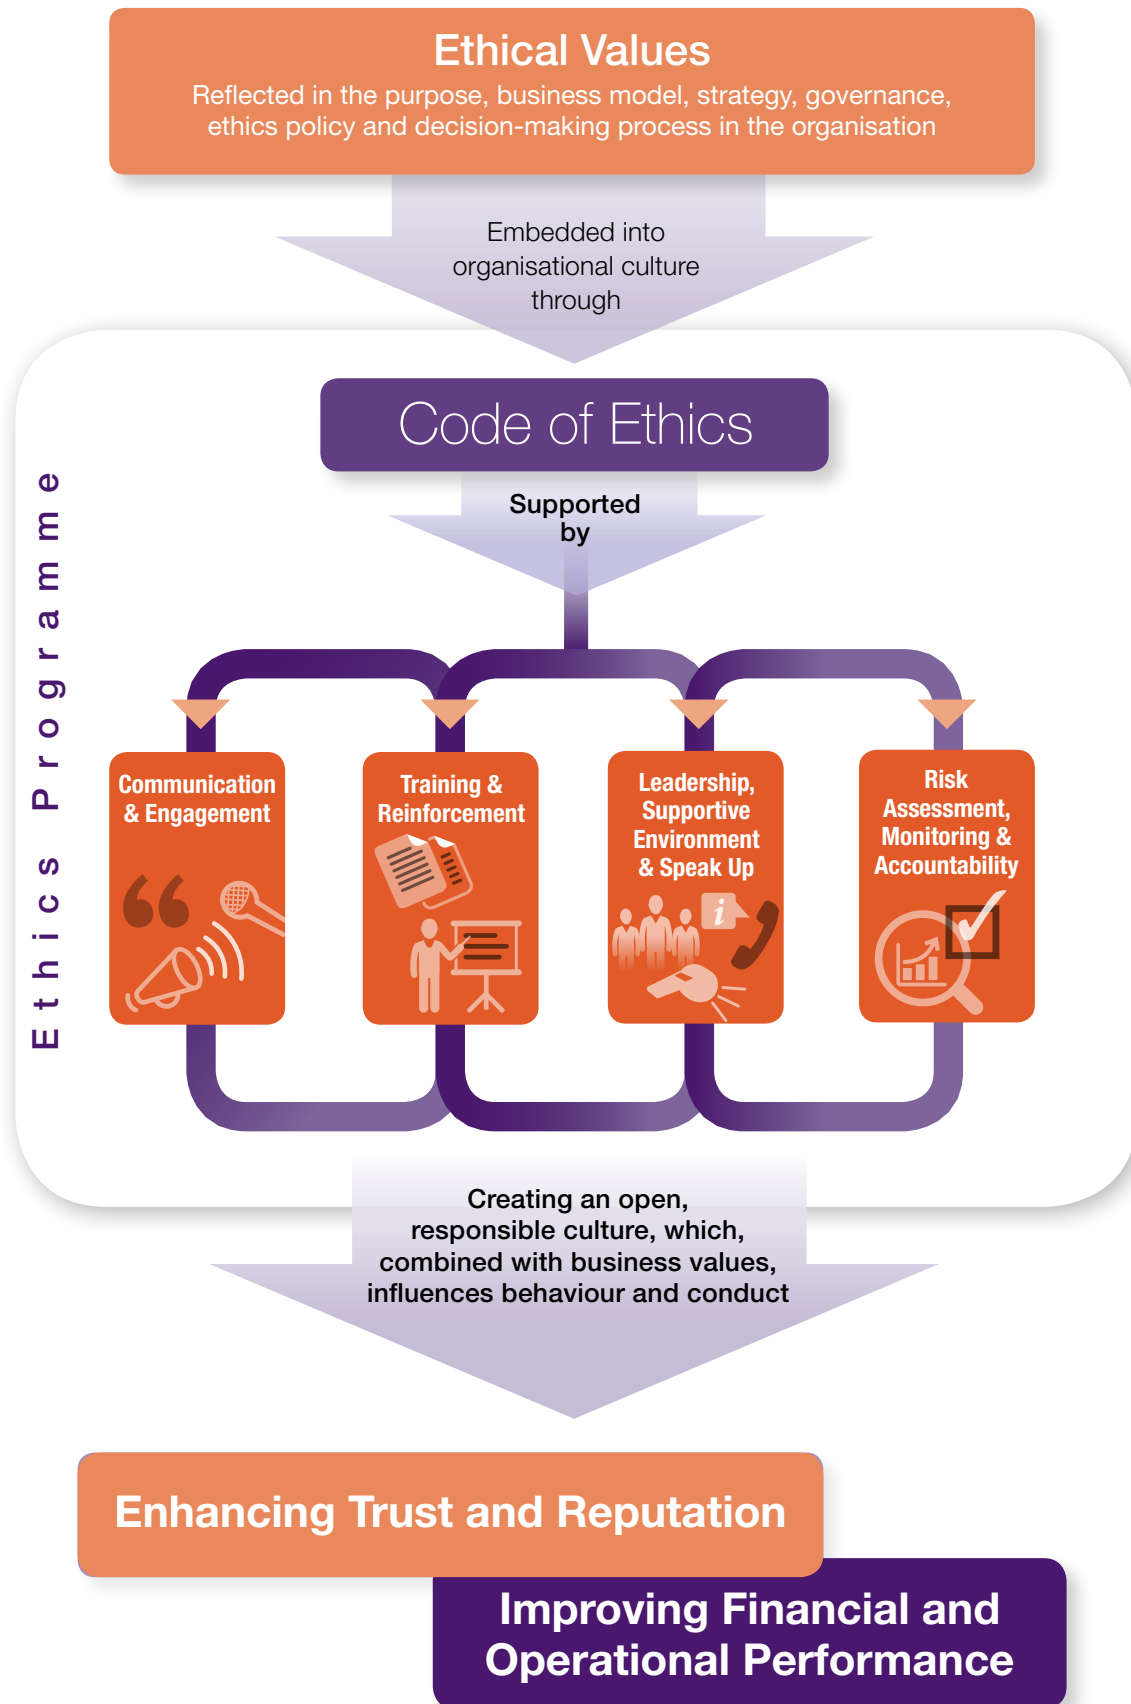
Ethical Values
Reflected in the purpose, business model, strategy, governance, ethics policy and decision-making process in the organisation

Embedded into organisational culture through

Ethics Programme

Code of Ethics

Supported by

Communication & Engagement

Training & Reinforcement

Leadership, Supportive Environment & Speak Up

Risk Assessment, Monitoring & Accountability

Creating an open, responsible culture, which, combined with business values, influences behaviour and conduct

Enhancing Trust and Reputation

Improving Financial and Operational Performance